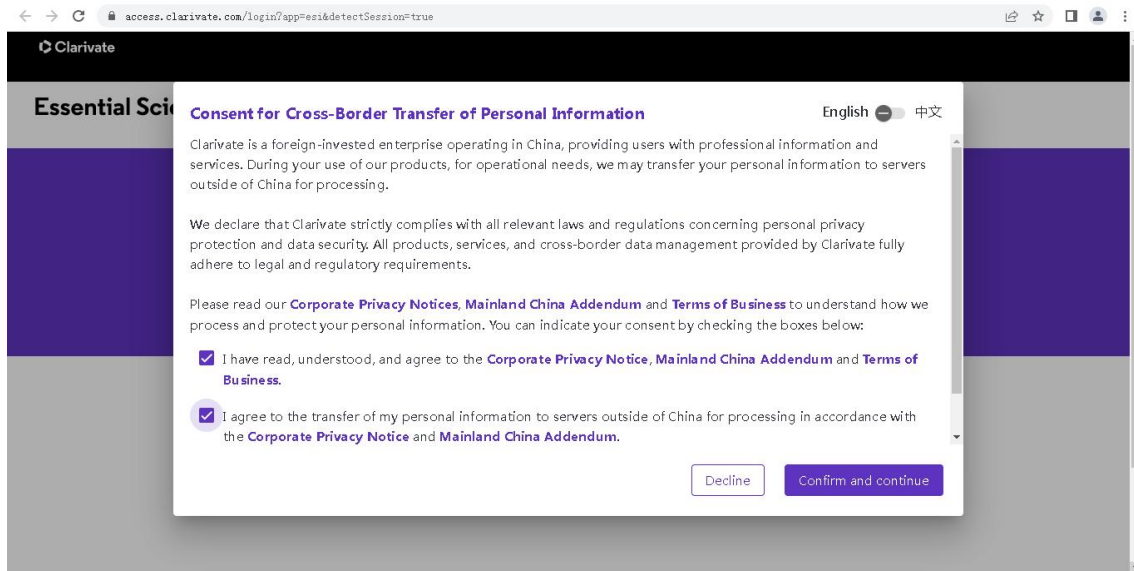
access.clarivate.com/login?app=esi&detectSession=true

Clarivate

Essential Sci

Consent for Cross-Border Transfer of Personal Information

English 中文

Clarivate is a foreign-invested enterprise operating in China, providing users with professional information and services. During your use of our products, for operational needs, we may transfer your personal information to servers outside of China for processing.

We declare that Clarivate strictly complies with all relevant laws and regulations concerning personal privacy protection and data security. All products, services, and cross-border data management provided by Clarivate fully adhere to legal and regulatory requirements.

Please read our Corporate Privacy Notices, Mainland China Addendum and Terms of Business to understand how we process and protect your personal information. You can indicate your consent by checking the boxes below:

I have read, understood, and agree to the Corporate Privacy Notice, Mainland China Addendum and Terms of Business.

I agree to the transfer of my personal information to servers outside of China for processing in accordance with the Corporate Privacy Notice and Mainland China Addendum.

Decline

Confirm and continue